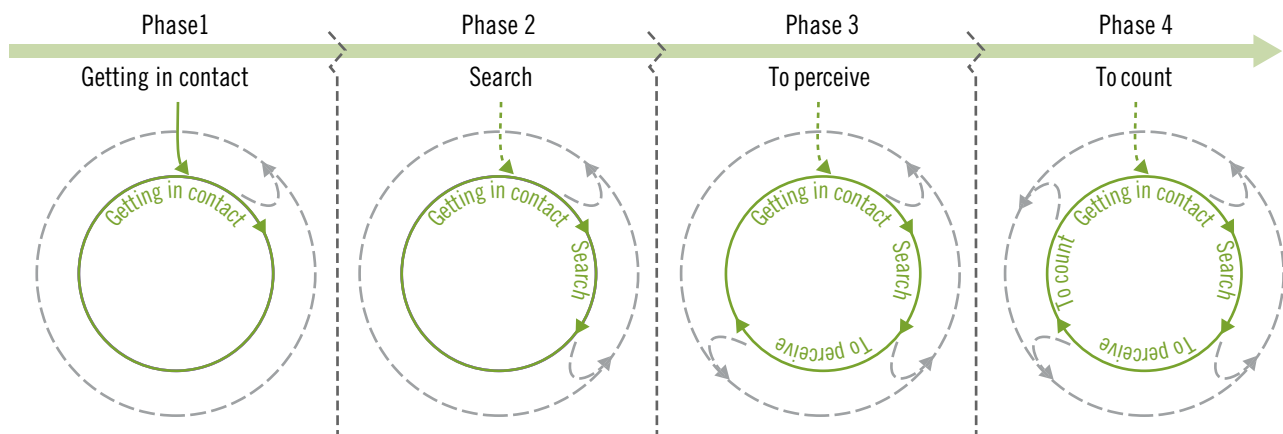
Phase1

Getting in contact

Getting in contact

Phase 2

Search

Getting in contact

Search

Phase 3

To perceive

Getting in contact

Search

To perceive

Phase 4

To count

Getting in contact

Search

To perceive

To count